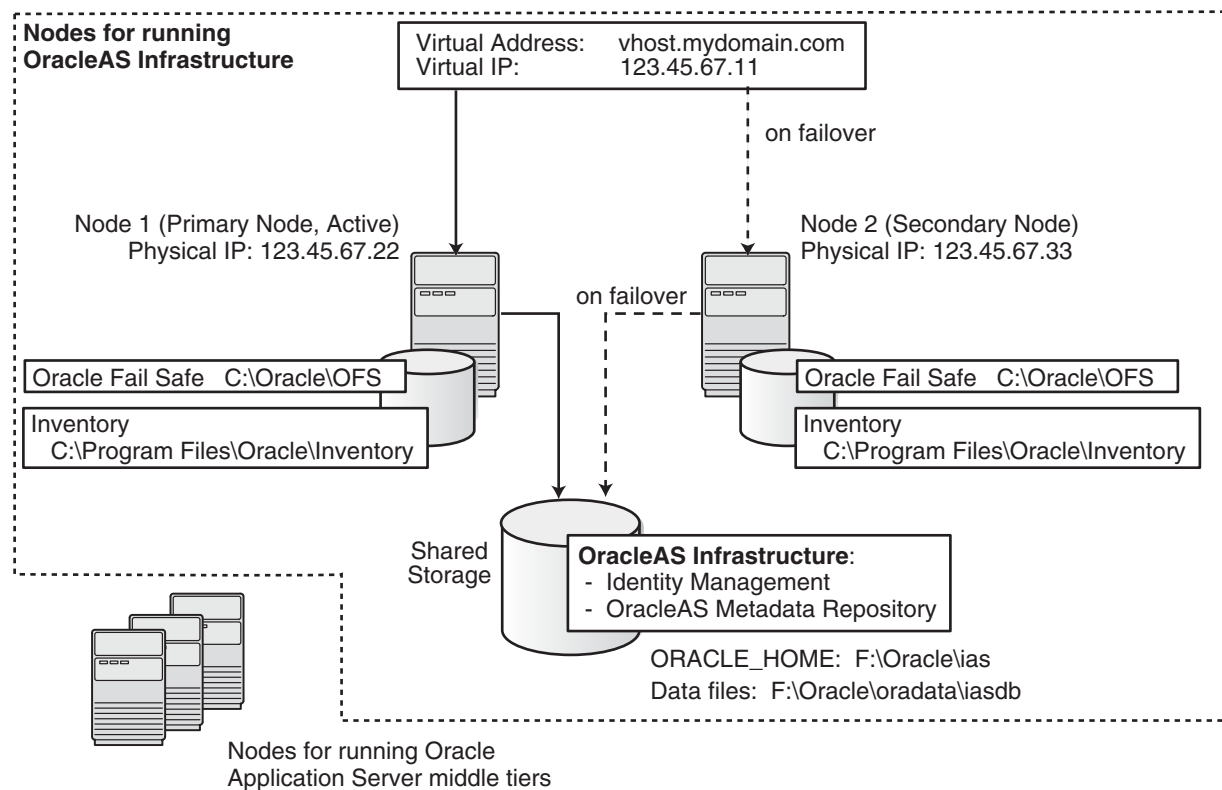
Nodes for running OracleAS Infrastructure

Virtual Address: vhost.mydomain.com
Virtual IP: 123.45.67.11

on failover

Node 1 (Primary Node, Active)
Physical IP: 123.45.67.22

Node 2 (Secondary Node)
Physical IP: 123.45.67.33

on failover

Oracle Fail Safe C:\Oracle\OFS

Inventory
C:\Program Files\Oracle\Inventory

Oracle Fail Safe C:\Oracle\OFS

Inventory
C:\Program Files\Oracle\Inventory

Shared Storage

OracleAS Infrastructure:
- Identity Management
- OracleAS Metadata Repository

ORACLE_HOME: F:\Oracle\ias
Data files: F:\Oracle\oradata\iasdb

Nodes for running Oracle Application Server middle tiers